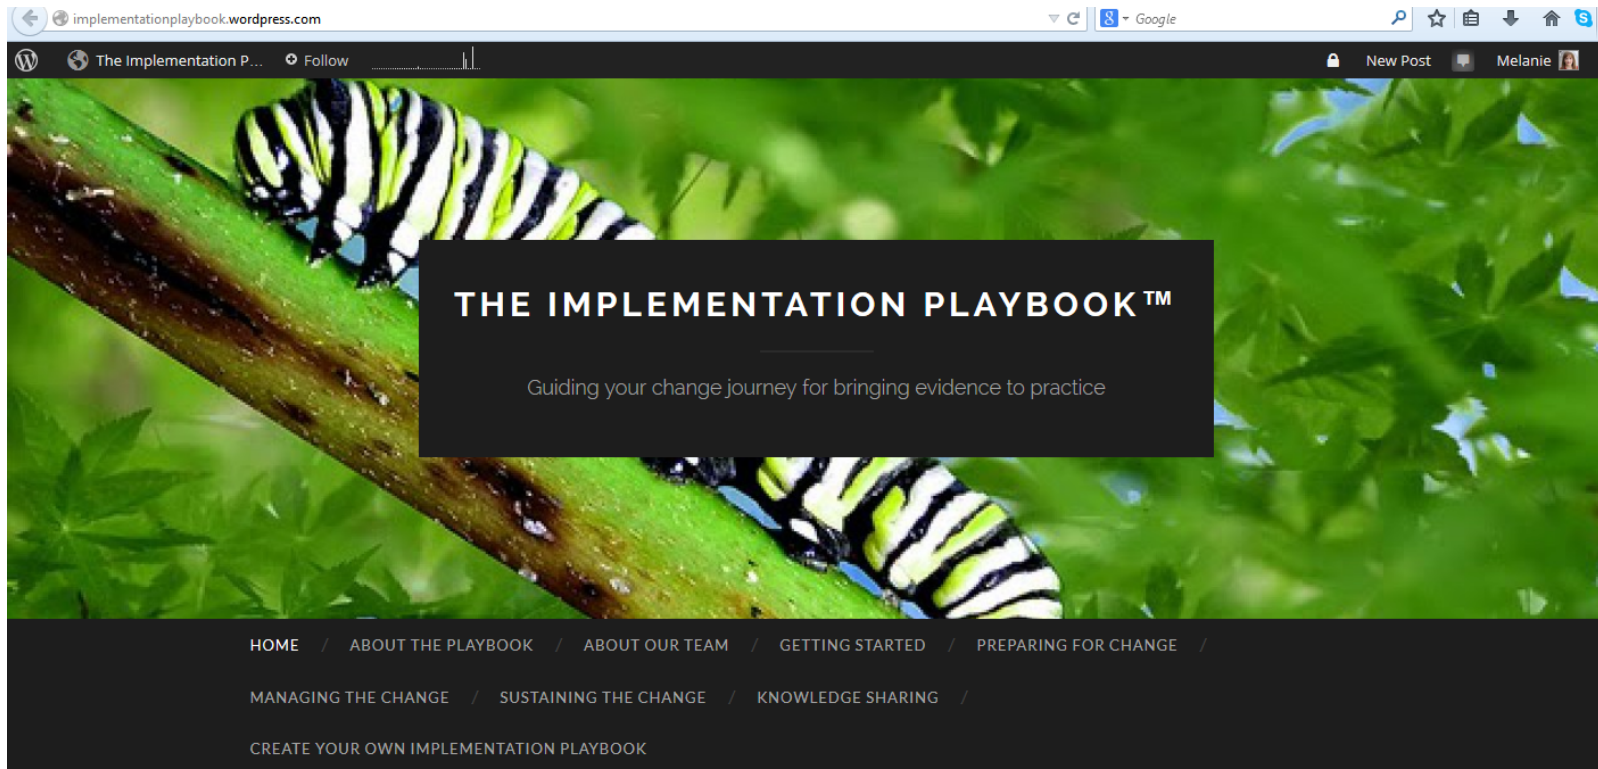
implementationplaybook.wordpress.com

Google

The Implementation P... Follow

New Post Melanie

THE IMPLEMENTATION PLAYBOOK™

Guiding your change journey for bringing evidence to practice

HOME / ABOUT THE PLAYBOOK / ABOUT OUR TEAM / GETTING STARTED / PREPARING FOR CHANGE / MANAGING THE CHANGE / SUSTAINING THE CHANGE / KNOWLEDGE SHARING / CREATE YOUR OWN IMPLEMENTATION PLAYBOOK